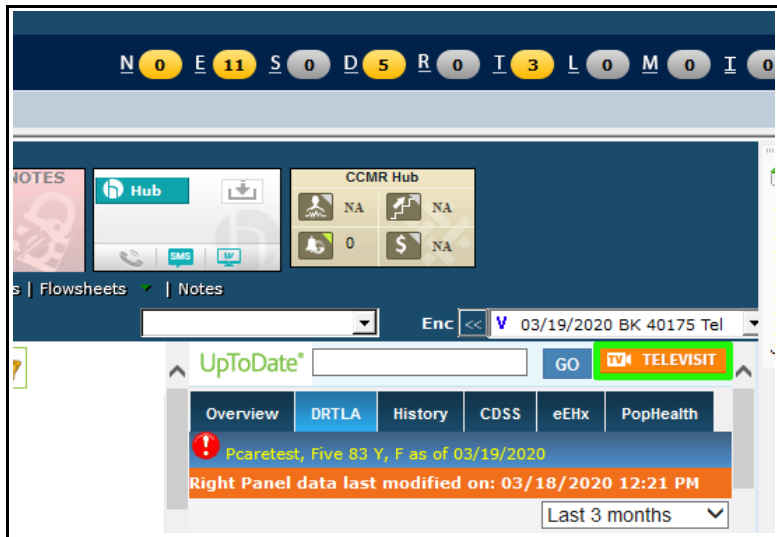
N 0 E 11 S 0 D 5 R 0 T 3 L 0 M 0 I 0

NOTES

Hub

SMS

CCMR Hub

NA

NA

0

NA

s | Flowsheets | Notes

Enc << V 03/19/2020 BK 40175 Tel

UpToDate®

GO

TV TELEVISIT

Overview | DRTLA | History | CDSS | eEHx | PopHealth

Pcaretest, Five 83 Y, F as of 03/19/2020

Right Panel data last modified on: 03/18/2020 12:21 PM

Last 3 months